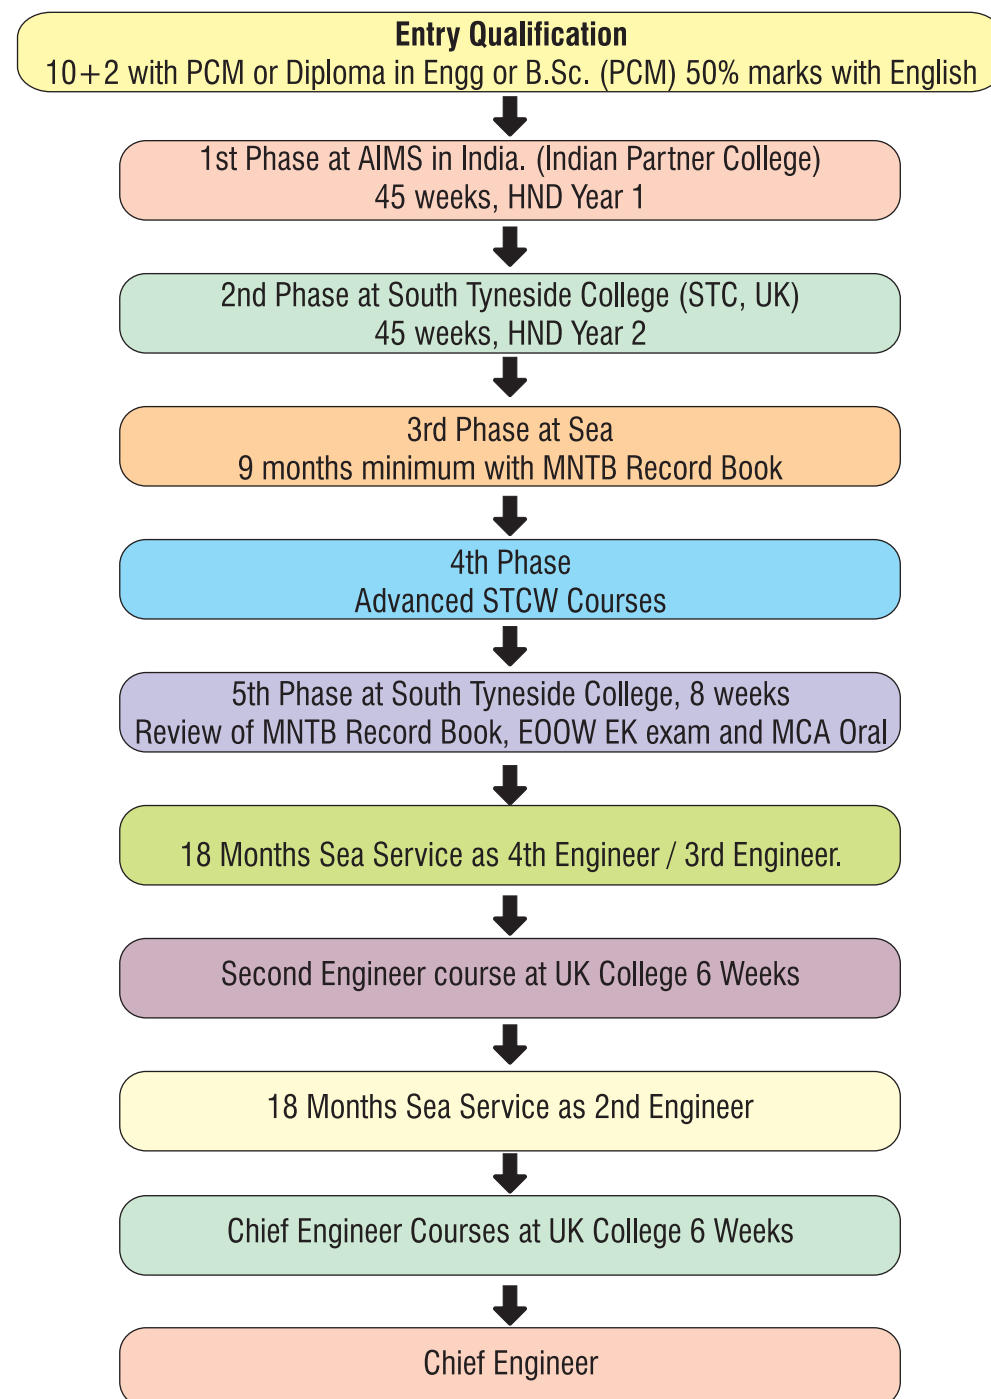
Entry Qualification
10+2 with PCM or Diploma in Engg or B.Sc. (PCM) 50% marks with English

1st Phase at AIMS in India. (Indian Partner College)
45 weeks, HND Year 1

2nd Phase at South Tyneside College (STC, UK)
45 weeks, HND Year 2

3rd Phase at Sea
9 months minimum with MNTB Record Book

4th Phase
Advanced STCW Courses

5th Phase at South Tyneside College, 8 weeks
Review of MNTB Record Book, EOOW EK exam and MCA Oral

18 Months Sea Service as 4th Engineer / 3rd Engineer.

Second Engineer course at UK College 6 Weeks

18 Months Sea Service as 2nd Engineer

Chief Engineer Courses at UK College 6 Weeks

Chief Engineer